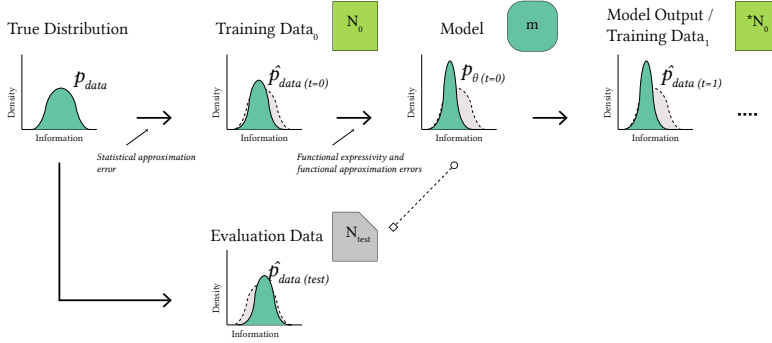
True Distribution

$p_{data}$

Density

Information

Statistical approximation error

Training Data$_0$

$N_0$

$\hat{p}_{data\ (t=0)}$

Density

Information

Functional expressivity and functional approximation errors

Model

m

$p_{\theta\ (t=0)}$

Density

Information

Model Output / Training Data$_1$

$^*N_0$

$\hat{p}_{data\ (t=1)}$

Density

Information

....

Evaluation Data

$N_{test}$

$\hat{p}_{data\ (test)}$

Density

Information